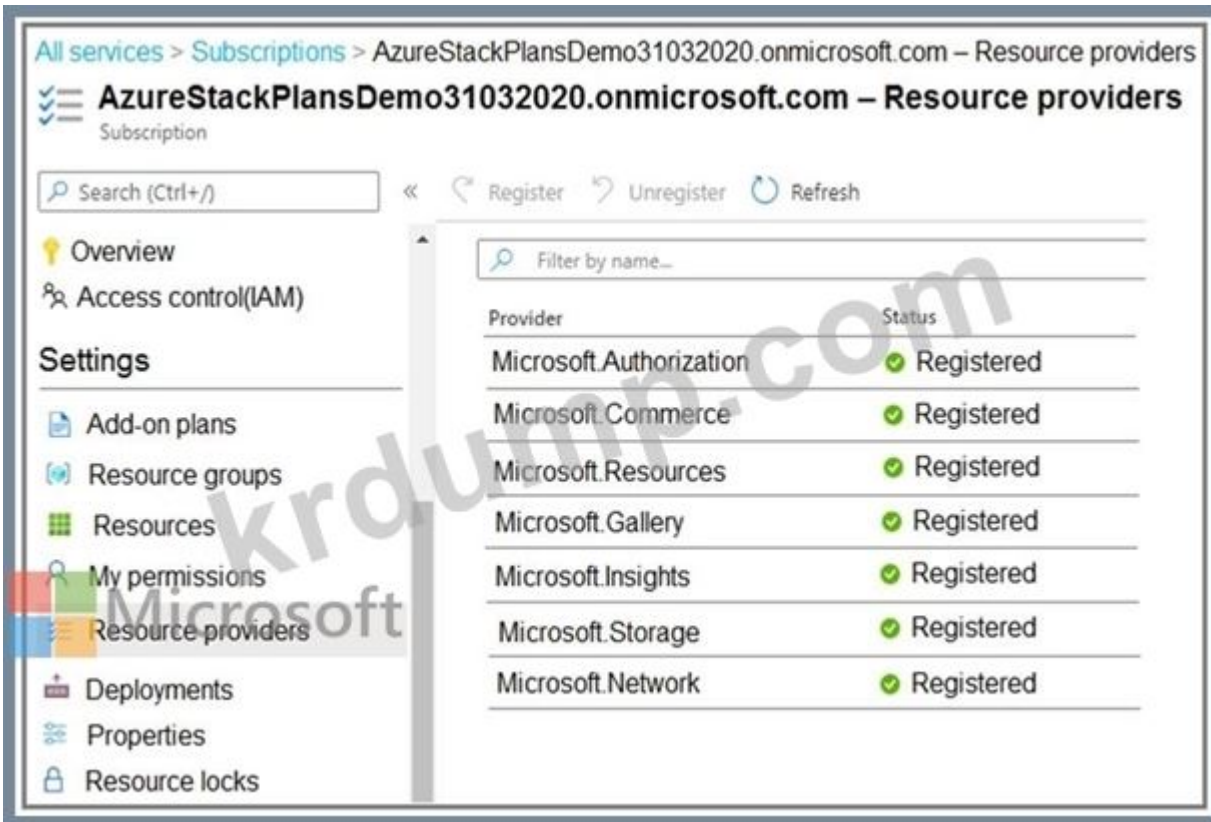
All services > Subscriptions > AzureStackPlansDemo31032020.onmicrosoft.com – Resource providers

AzureStackPlansDemo31032020.onmicrosoft.com – Resource providers
Subscription

Search (Ctrl+/)

«

Register Unregister Refresh

Overview
Access control(IAM)

Settings

Add-on plans
Resource groups
Resources
My permissions
Resource providers
Deployments
Properties
Resource locks

Filter by name...

| Provider | Status |
|---|---|
| Microsoft.Authorization | Registered |
| Microsoft.Commerce | Registered |
| Microsoft.Resources | Registered |
| Microsoft.Gallery | Registered |
| Microsoft.Insights | Registered |
| Microsoft.Storage | Registered |
| Microsoft.Network | Registered |

krdump.com
Microsoft